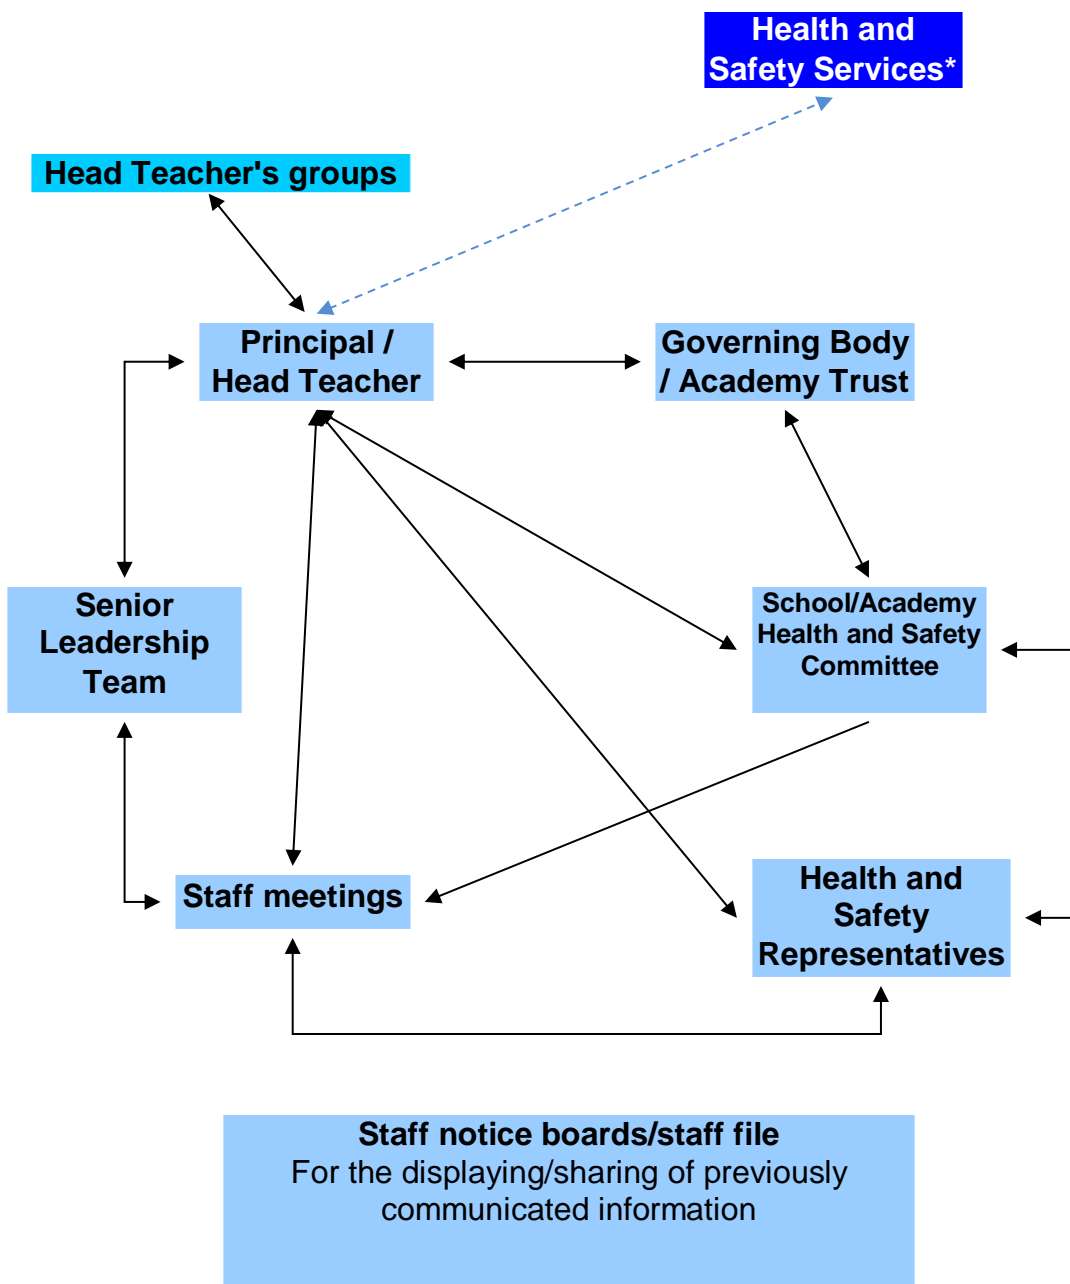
Health and Safety Services*

Head Teacher's groups

Principal / Head Teacher

Governing Body / Academy Trust

Senior Leadership Team

School/Academy Health and Safety Committee

Staff meetings

Health and Safety Representatives

**Staff notice boards/staff file**
For the displaying/sharing of previously communicated information